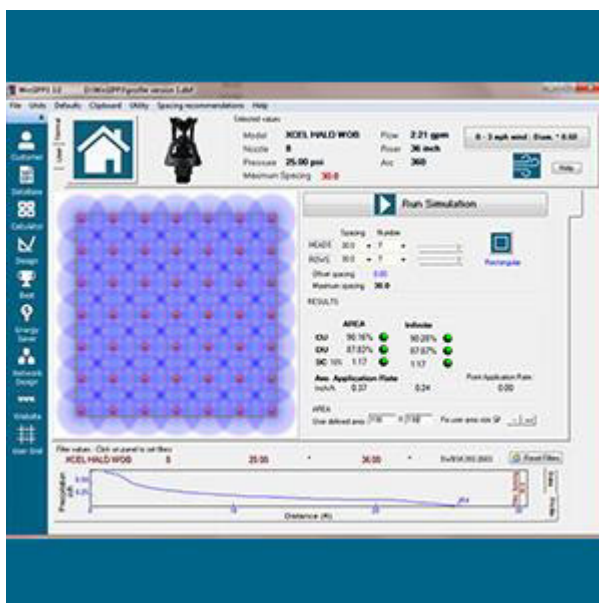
WinSIPP3 3.2 D:\WinSIPP3\profile version 3.abf

File Units Defaults Clipboard Utility Spacing recommendations Help

Customer
DataBase
Calculator
Design
Best
Energy Saver
Network Design
Website
User Grid

Selected values
Model XCEL HALO WOB
Nozzle 8
Pressure 25.00 psi
Maximum Spacing 30.0
Flow 2.21 gpm
Riser 36 inch
Arc 360

0 - 3 mph wind , Evan. * 0.50

Help

Run Simulation

Spacing Number
HEADS 30.0 7
ROWS 30.0 7

Rectangular

Offset spacing 0.00
Maximum spacing 30.0

RESULTS

AREA
CU 90.16%
DU 87.87%
SC 10% 1.17

Infinite
90.28%
87.67%
1.17

Ave. Application Rate
inch/h 0.37 0.24

Point Application Rate
0.00

AREA
User defined area 7.18 x 7.18

Filter values - Click on panel to set filter
XCEL HALO WOB 8 25.00 36.00

Reset Filters

Precipitation
0.50
0.25

Distance (ft)